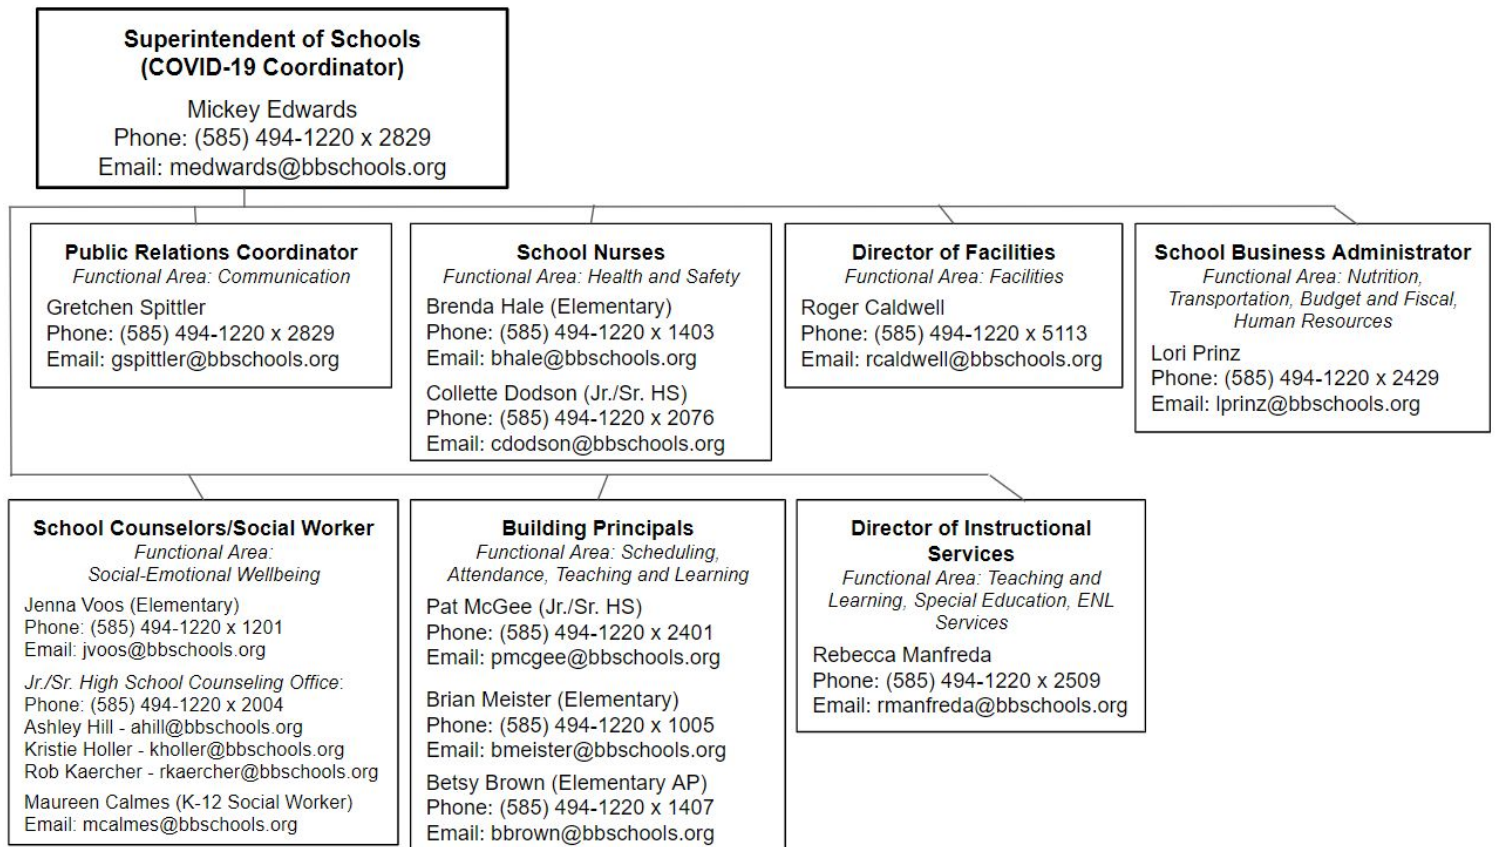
Superintendent of Schools
(COVID-19 Coordinator)

Mickey Edwards
Phone: (585) 494-1220 x 2829
Email: medwards@bbschools.org

Public Relations Coordinator
Functional Area: Communication

Gretchen Spittler
Phone: (585) 494-1220 x 2829
Email: gspittler@bbschools.org

School Nurses
Functional Area: Health and Safety

Brenda Hale (Elementary)
Phone: (585) 494-1220 x 1403
Email: bhale@bbschools.org

Collette Dodson (Jr./Sr. HS)
Phone: (585) 494-1220 x 2076
Email: cdodson@bbschools.org

Director of Facilities
Functional Area: Facilities

Roger Caldwell
Phone: (585) 494-1220 x 5113
Email: rcaldwell@bbschools.org

School Business Administrator
Functional Area: Nutrition, Transportation, Budget and Fiscal, Human Resources

Lori Prinz
Phone: (585) 494-1220 x 2429
Email: lprinz@bbschools.org

School Counselors/Social Worker
Functional Area: Social-Emotional Wellbeing

Jenna Voos (Elementary)
Phone: (585) 494-1220 x 1201
Email: jvoos@bbschools.org

Jr./Sr. High School Counseling Office:
Phone: (585) 494-1220 x 2004
Ashley Hill - ahill@bbschools.org
Kristie Holler - kholler@bbschools.org
Rob Kaercher - rkaercher@bbschools.org

Maureen Calmes (K-12 Social Worker)
Email: mcalmes@bbschools.org

Building Principals
Functional Area: Scheduling, Attendance, Teaching and Learning

Pat McGee (Jr./Sr. HS)
Phone: (585) 494-1220 x 2401
Email: pmcgee@bbschools.org

Brian Meister (Elementary)
Phone: (585) 494-1220 x 1005
Email: bmeister@bbschools.org

Betsy Brown (Elementary AP)
Phone: (585) 494-1220 x 1407
Email: bbrown@bbschools.org

Director of Instructional Services
Functional Area: Teaching and Learning, Special Education, ENL Services

Rebecca Manfreda
Phone: (585) 494-1220 x 2509
Email: rmanfreda@bbschools.org